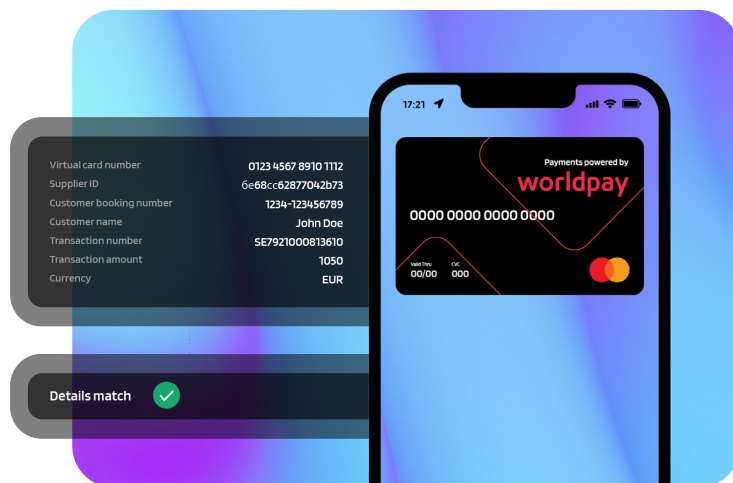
Virtual card number 0123 4567 8910 1112
Supplier ID 6e68cc62877042b73
Customer booking number 1234-123456789
Customer name John Doe
Transaction number SE7921000813610
Transaction amount 1050
Currency EUR

Details match

17:21

Payments powered by
worldpay

0000 0000 0000 0000

Valid Thru
00/00

CVC
000